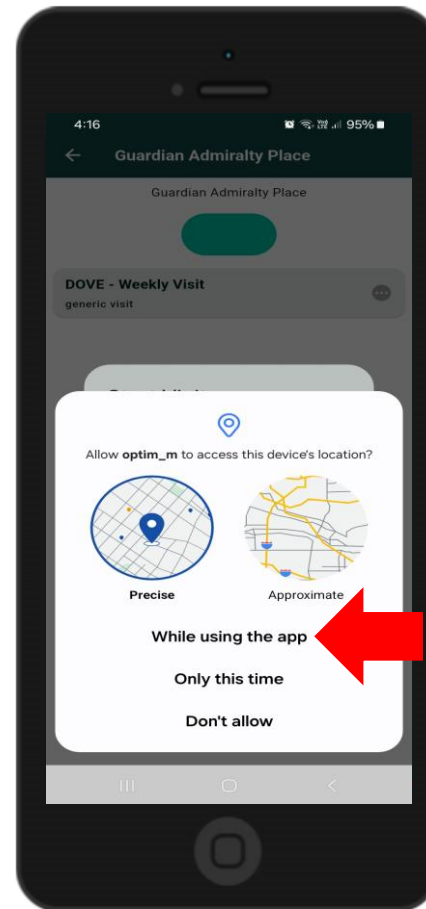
4:16
95%

Guardian Admiralty Place

Guardian Admiralty Place

DOVE - Weekly Visit
generic visit

Allow **optim_m** to access this device's location?

Precise

Approximate

While using the app

Only this time

Don't allow